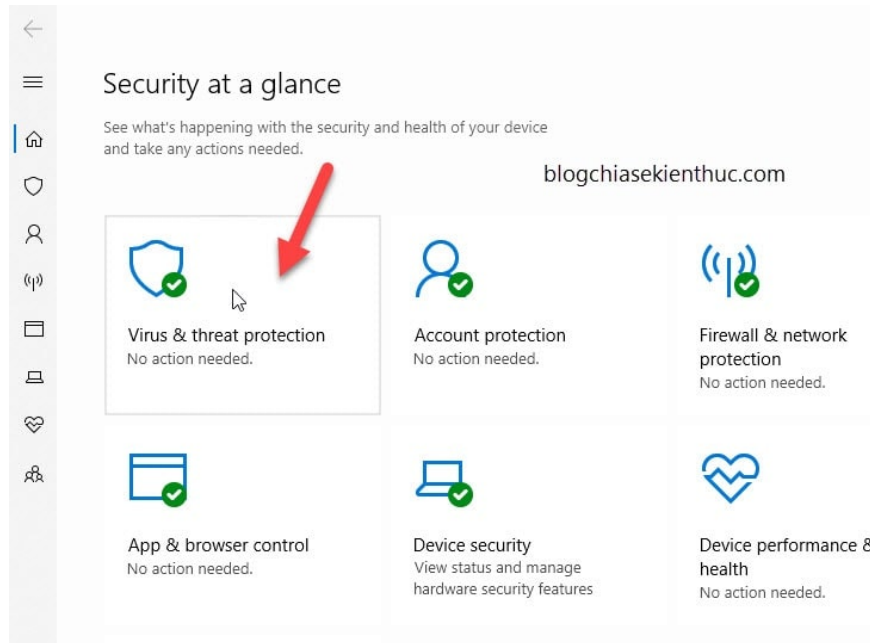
Security at a glance

See what's happening with the security and health of your device and take any actions needed.

blogchiasekienthuc.com

Virus & threat protection
No action needed.

Account protection
No action needed.

Firewall & network protection
No action needed.

App & browser control
No action needed.

Device security
View status and manage hardware security features

Device performance & health
No action needed.